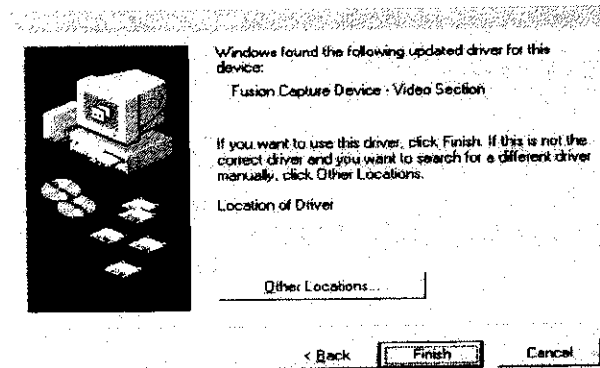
Windows found the following updated driver for this device:

Fusion Capture Device - Video Section

If you want to use this driver, click Finish. If this is not the correct driver and you want to search for a different driver manually, click Other Locations.

Location of Driver

Other Locations...

< Back

Finish

Cancel